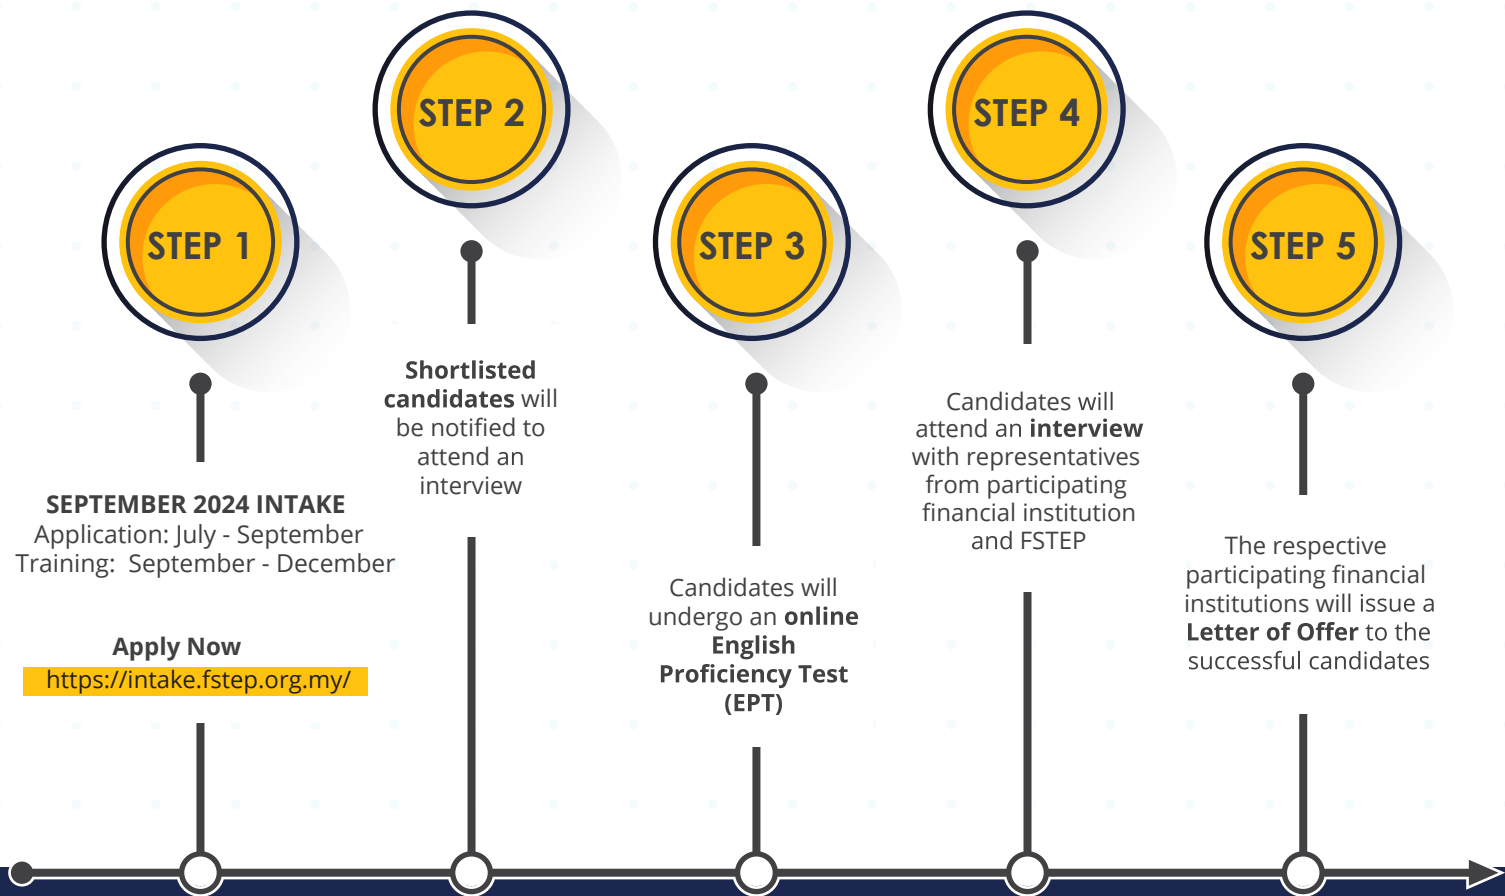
STEP 1

SEPTEMBER 2024 INTAKE
Application: July - September
Training: September - December

Apply Now
https://intake.fstep.org.my/

STEP 2

Shortlisted candidates will be notified to attend an interview

STEP 3

Candidates will undergo an online English Proficiency Test (EPT)

STEP 4

Candidates will attend an interview with representatives from participating financial institution and FSTEP

STEP 5

The respective participating financial institutions will issue a Letter of Offer to the successful candidates